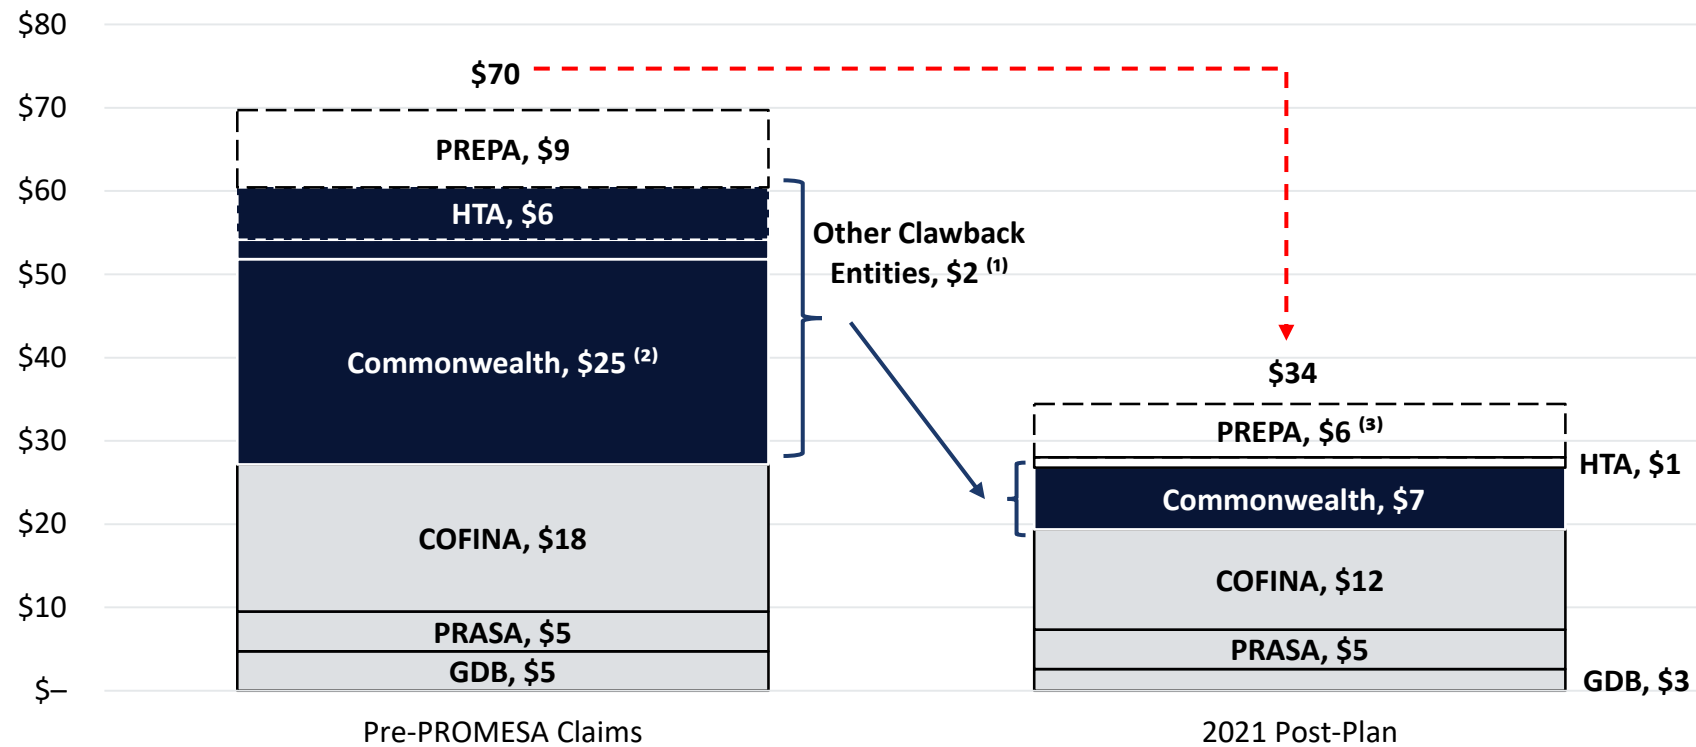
$80
$70
$60
$50
$40
$30
$20
$10
$–

$70

PREPA, $9
HTA, $6
Commonwealth, $25 $^{(2)}$
COFINA, $18
PRASA, $5
GDB, $5

Other Clawback Entities, $2 $^{(1)}$

$34
PREPA, $6 $^{(3)}$
HTA, $1
Commonwealth, $7
COFINA, $12
PRASA, $5
GDB, $3

Pre-PROMESA Claims
2021 Post-Plan